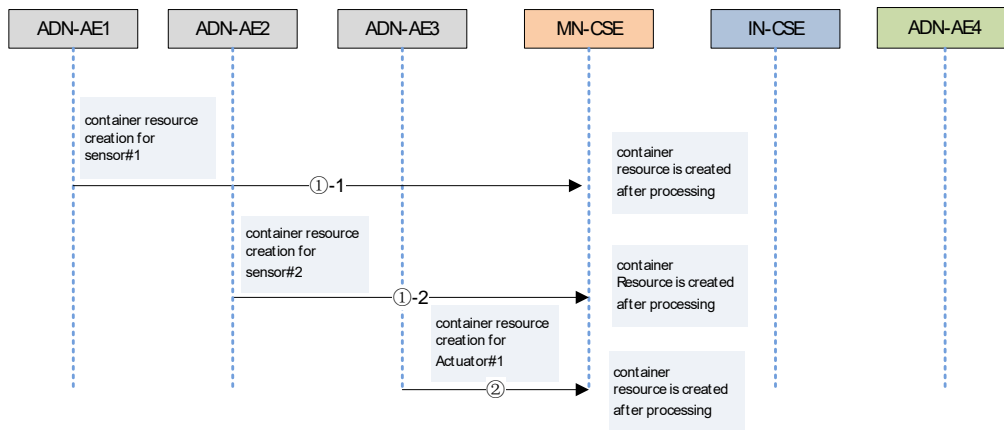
ADN-AE1
ADN-AE2
ADN-AE3
MN-CSE
IN-CSE
ADN-AE4

container resource creation for sensor#1

container resource is created after processing

①-1

container resource creation for sensor#2

container Resource is created after processing

①-2

container resource creation for Actuator#1

container resource is created after processing

②